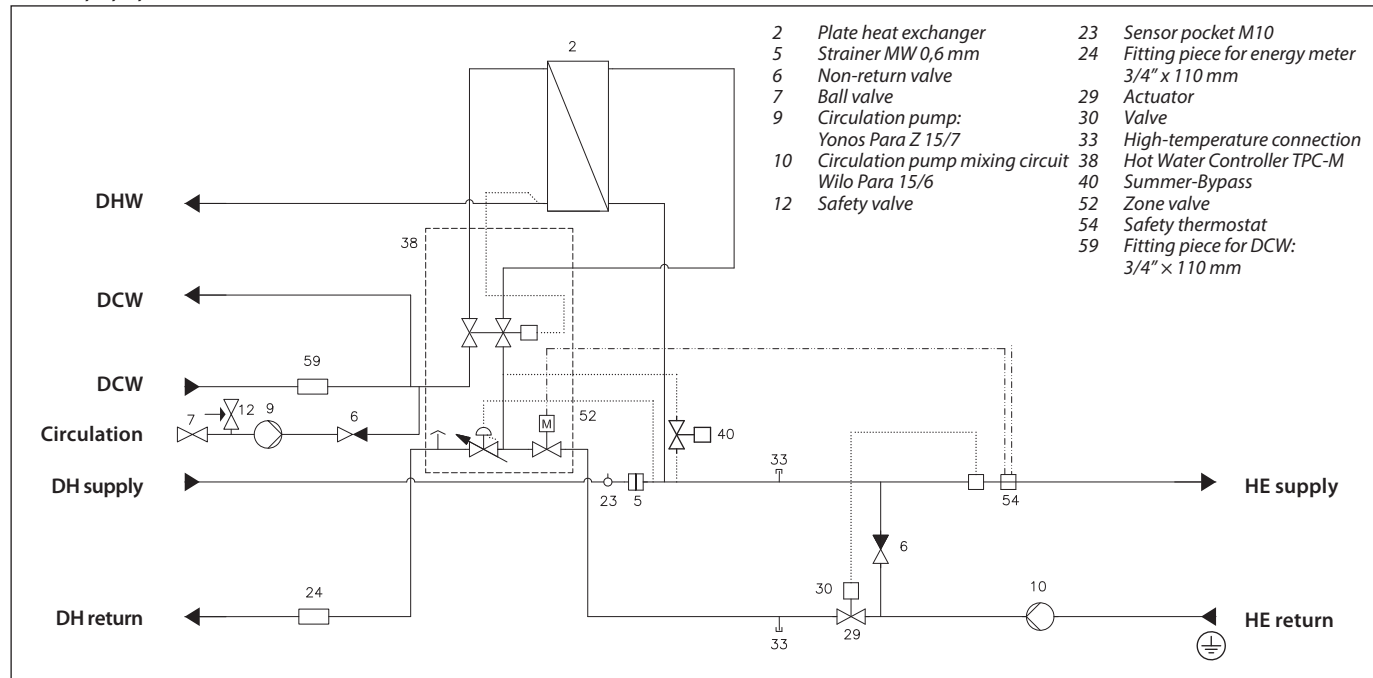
2 Plate heat exchanger
5 Strainer MW 0,6 mm
6 Non-return valve
7 Ball valve
9 Circulation pump: Yonos Para Z 15/7
10 Circulation pump mixing circuit Wilo Para 15/6
12 Safety valve
23 Sensor pocket M10
24 Fitting piece for energy meter 3/4" x 110 mm
29 Actuator
30 Valve
33 High-temperature connection
38 Hot Water Controller TPC-M
40 Summer-Bypass
52 Zone valve
54 Safety thermostat
59 Fitting piece for DCW: 3/4" × 110 mm

2
DHW
38
DCW
59
DCW
7 12 9 6
Circulation
M 52
40
DH supply
33
23 5
54
HE supply
6
24
DH return
30
10
33
29
HE return